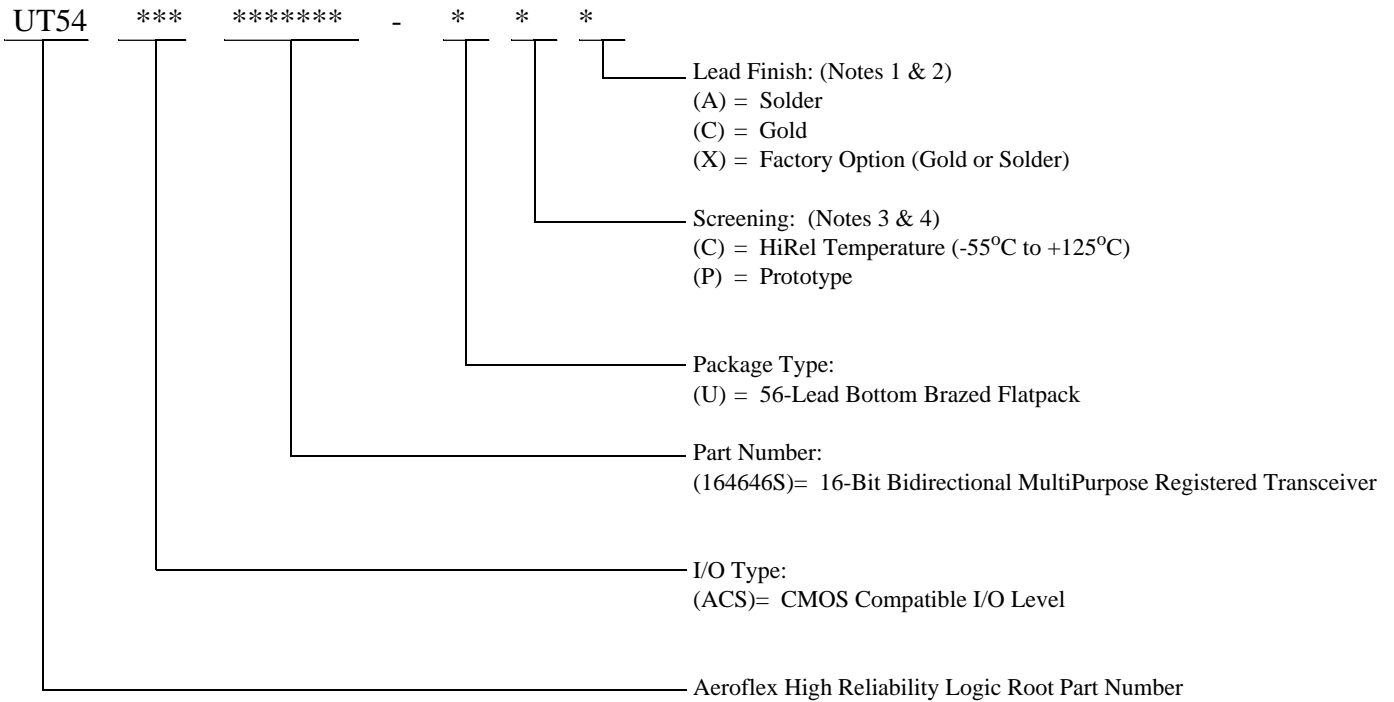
UT54 \*\*\* \*\*\*\*\*\*\* - \* \* \*

Lead Finish: (Notes 1 & 2)
(A) = Solder
(C) = Gold
(X) = Factory Option (Gold or Solder)

Screening: (Notes 3 & 4)
(C) = HiRel Temperature (-55$^{o}$C to +125$^{o}$C)
(P) = Prototype

Package Type:
(U) = 56-Lead Bottom Brazed Flatpack

Part Number:
(164646S)= 16-Bit Bidirectional MultiPurpose Registered Transceiver

I/O Type:
(ACS)= CMOS Compatible I/O Level

Aeroflex High Reliability Logic Root Part Number